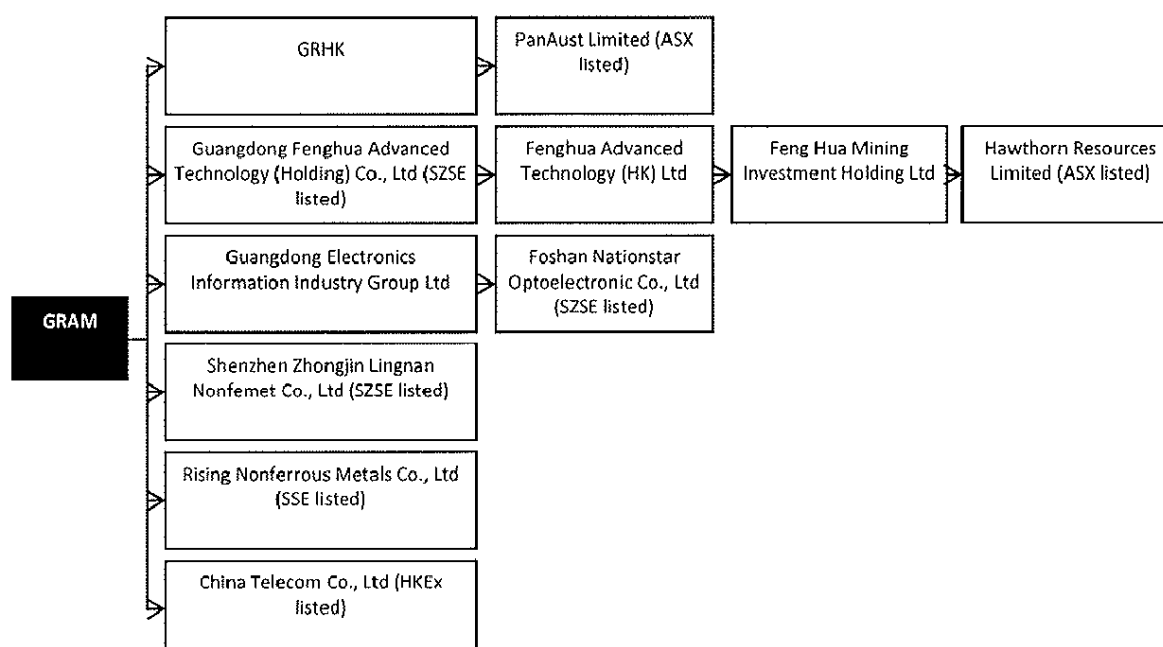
GRAM

GRHK

PanAust Limited (ASX listed)

Guangdong Fenghua Advanced Technology (Holding) Co., Ltd (SZSE listed)

Fenghua Advanced Technology (HK) Ltd

Feng Hua Mining Investment Holding Ltd

Hawthorn Resources Limited (ASX listed)

Guangdong Electronics Information Industry Group Ltd

Foshan Nationstar Optoelectronic Co., Ltd (SZSE listed)

Shenzhen Zhongjin Lingnan Nonfemet Co., Ltd (SZSE listed)

Rising Nonferrous Metals Co., Ltd (SSE listed)

China Telecom Co., Ltd (HKEx listed)